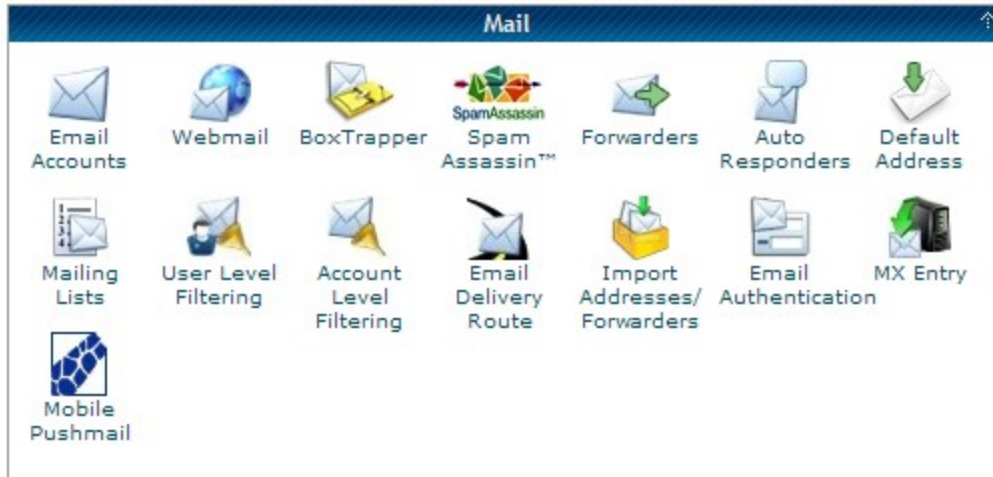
Mail

Email Accounts

Webmail

BoxTrapper

SpamAssassin
Spam Assassin™

Forwarders

Auto Responders

Default Address

Mailing Lists

User Level Filtering

Account Level Filtering

Email Delivery Route

Import Addresses/ Forwarders

Email Authentication

MX Entry

Mobile Pushmail